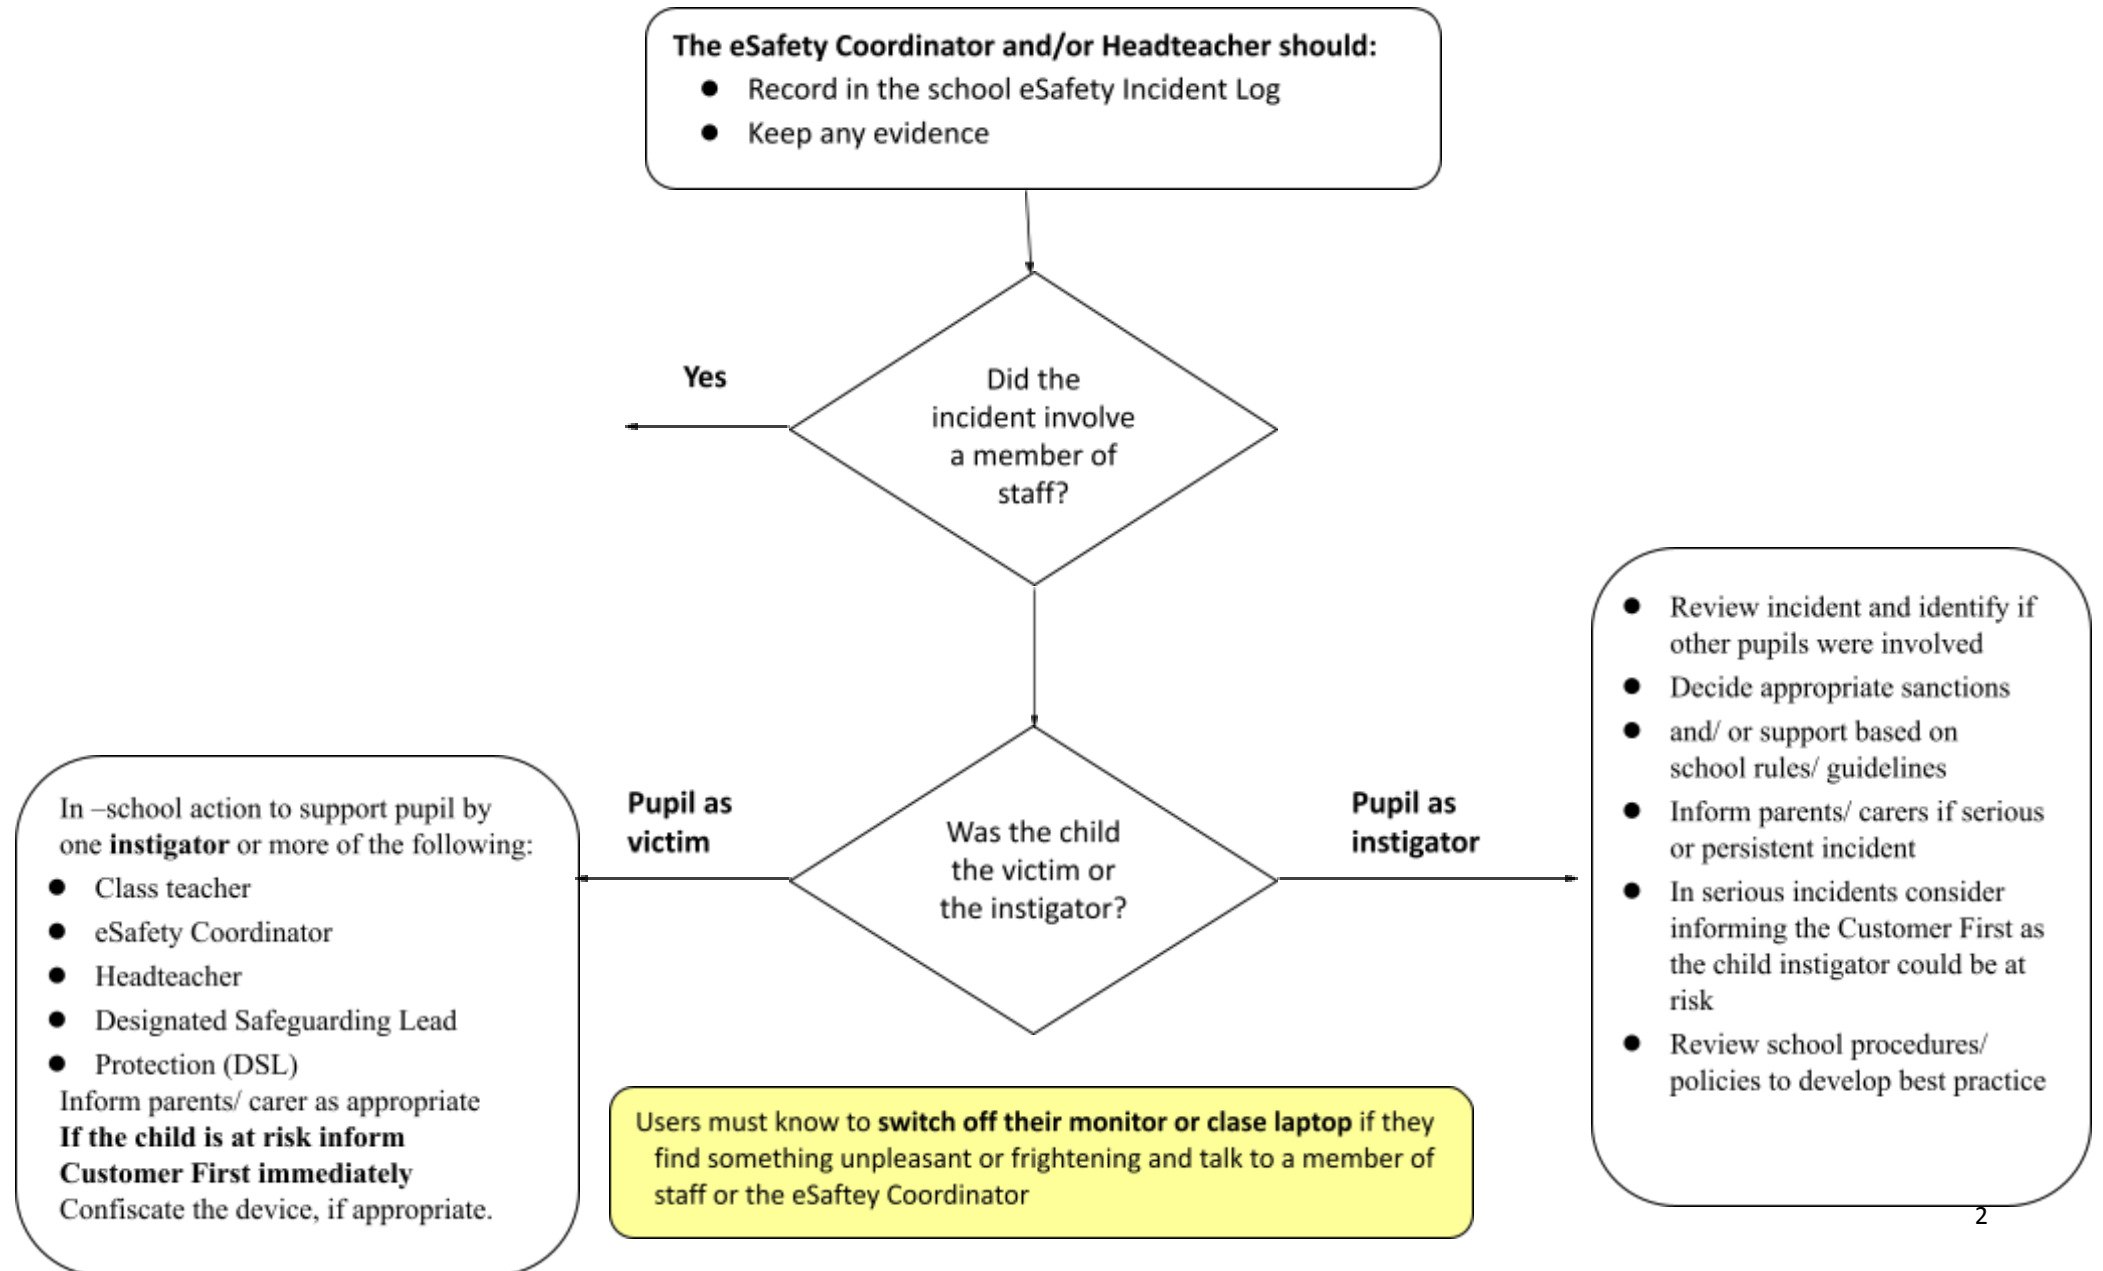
**The eSafety Coordinator and/or Headteacher should:**

- Record in the school eSafety Incident Log
- Keep any evidence

Yes

Did the incident involve a member of staff?

Was the child the victim or the instigator?

Pupil as victim

Pupil as instigator

In –school action to support pupil by one **instigator** or more of the following:

- Class teacher
- eSafety Coordinator
- Headteacher
- Designated Safeguarding Lead
- Protection (DSL)

Inform parents/ carer as appropriate
**If the child is at risk inform Customer First immediately**
Confiscate the device, if appropriate.

- Review incident and identify if other pupils were involved
- Decide appropriate sanctions
- and/ or support based on school rules/ guidelines
- Inform parents/ carers if serious or persistent incident
- In serious incidents consider informing the Customer First as the child instigator could be at risk
- Review school procedures/ policies to develop best practice

Users must know to **switch off their monitor or clase laptop** if they find something unpleasant or frightening and talk to a member of staff or the eSaftey Coordinator

2